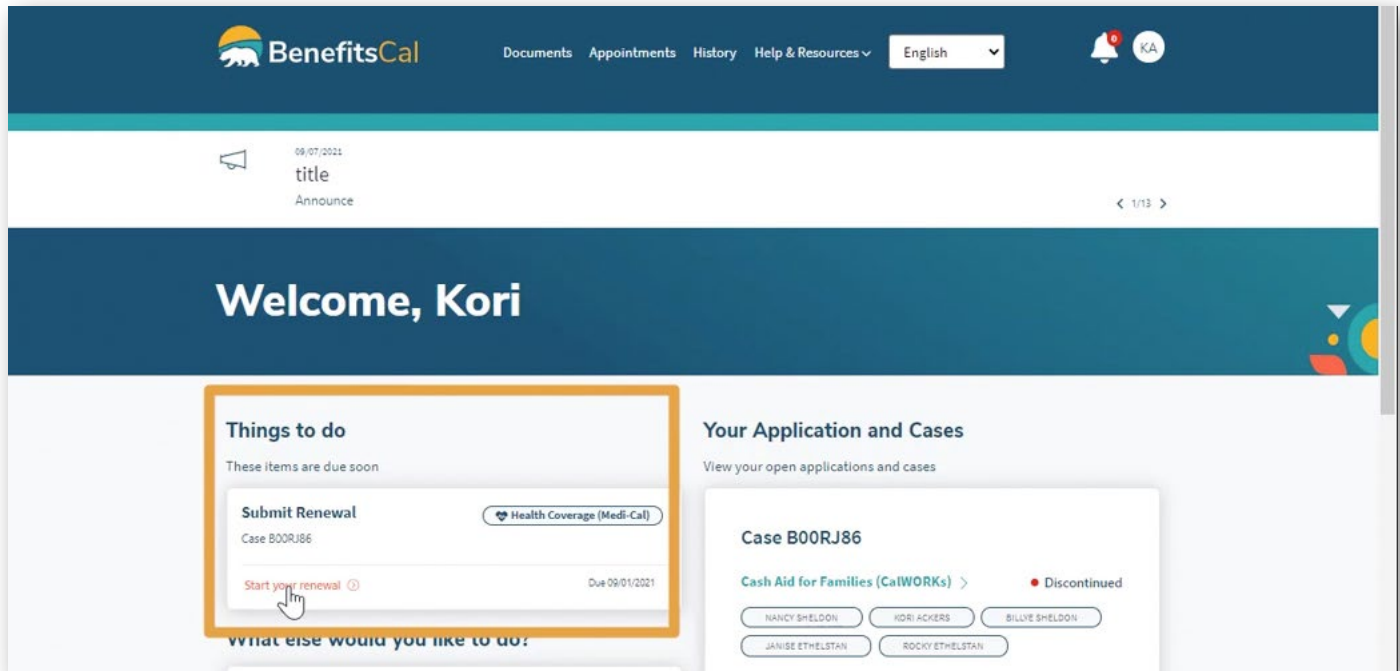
BenefitsCal

Documents Appointments History Help & Resources English

0 KA

09/07/2021
title
Announce

1/13

Welcome, Kori

Things to do

These items are due soon

Submit Renewal
Health Coverage (Medi-Cal)
Case B00RJ86

Start your renewal
Due 09/01/2021

What else would you like to do?

Your Application and Cases

View your open applications and cases

Case B00RJ86

Cash Aid for Families (CalWORKs)
Discontinued

NANCY SHELDON KORI ACKERS BILLYE SHELDON JANISE ETHELSTAN ROCKY ETHELSTAN